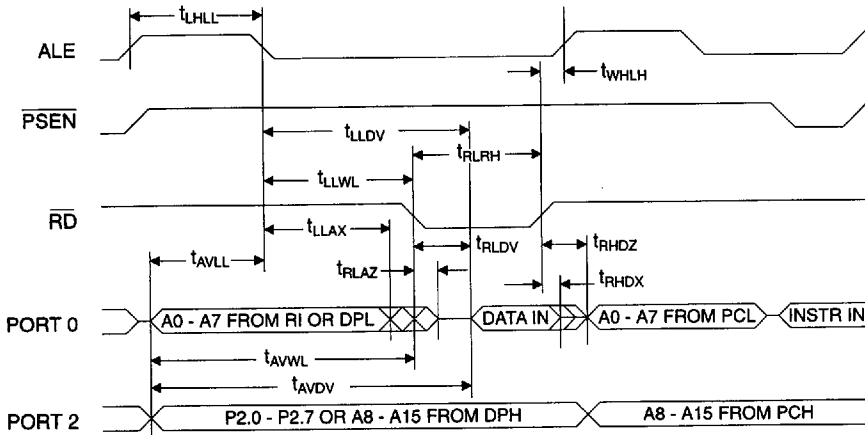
$t_{LHLL}$

ALE

$t_{WHLH}$

$\overline{PSEN}$

$t_{LLDV}$

$t_{RLRH}$

$t_{LLWL}$

$\overline{RD}$

$t_{LLAX}$

$t_{RHDZ}$

$t_{AVLL}$

$t_{RLDV}$

$t_{RLAZ}$

$t_{RHDX}$

PORT 0

A0 - A7 FROM RI OR DPL

DATA IN

A0 - A7 FROM PCL

INSTR IN

$t_{AVWL}$

$t_{AVDV}$

PORT 2

P2.0 - P2.7 OR A8 - A15 FROM DPH

A8 - A15 FROM PCH